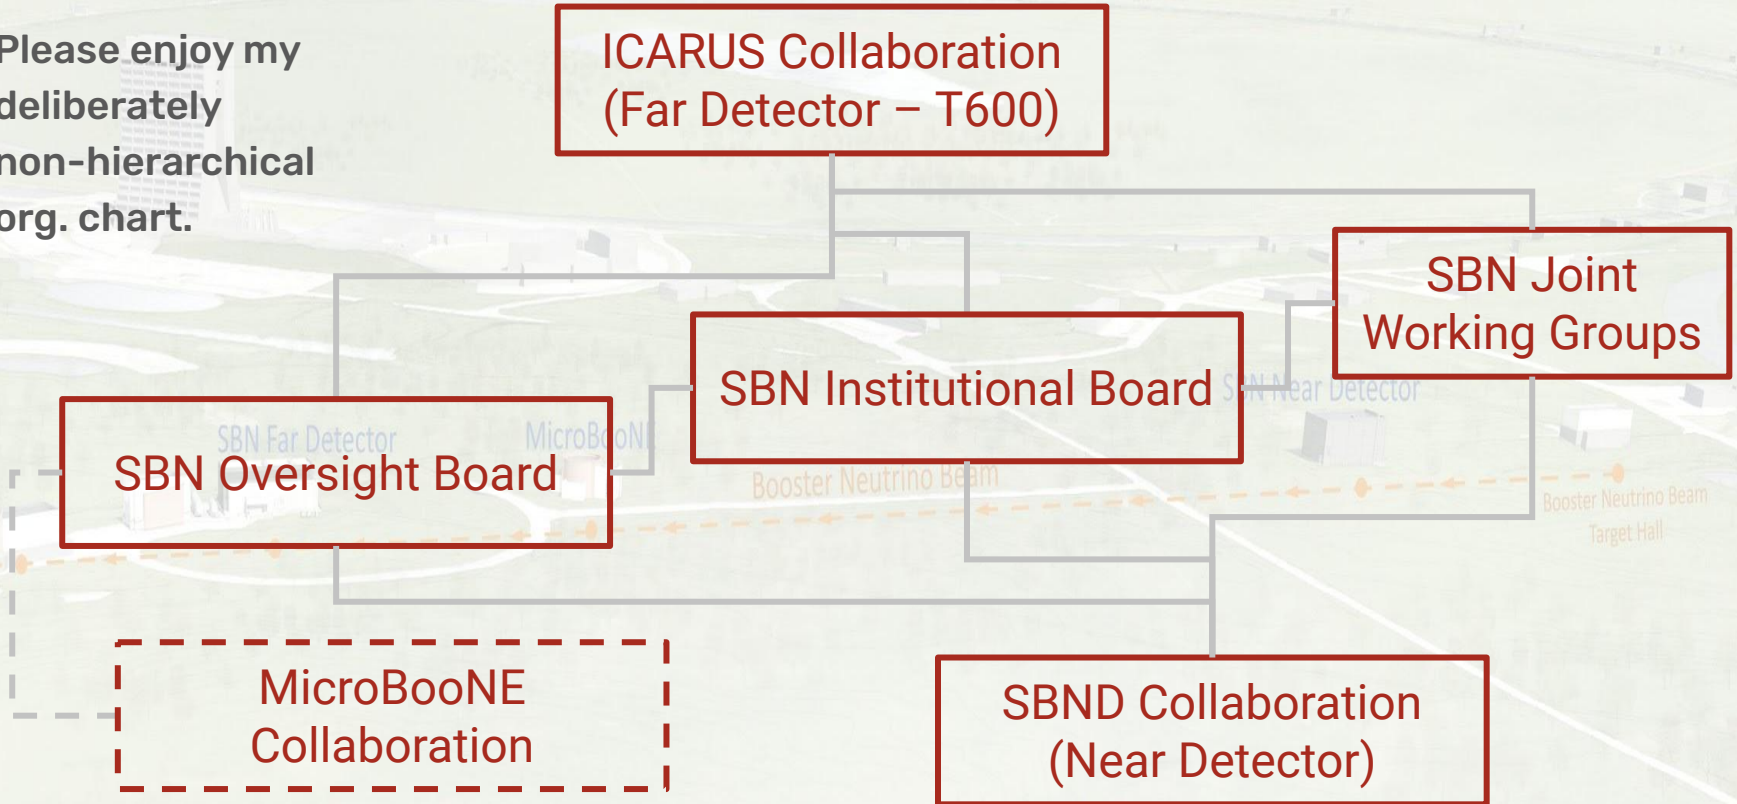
Please enjoy my deliberately non-hierarchical org. chart.

ICARUS Collaboration
(Far Detector – T600)

SBN Joint
Working Groups

SBN Institutional Board

SBN Near Detector

SBN Far Detector

MicroBooNE

SBN Oversight Board

Booster Neutrino Beam

Booster Neutrino Beam
Target Hall

MicroBooNE
Collaboration

SBND Collaboration
(Near Detector)